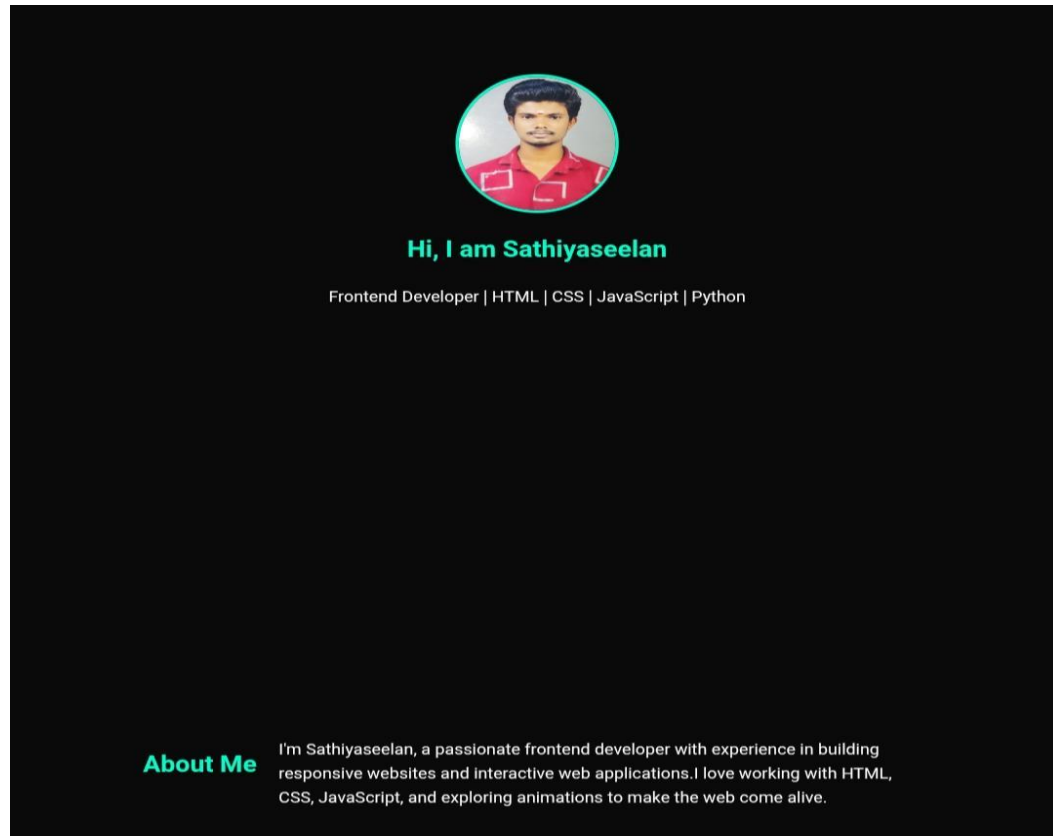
Hi, I am Sathiyaseelan

Frontend Developer | HTML | CSS | JavaScript | Python

About Me

I'm Sathiyaseelan, a passionate frontend developer with experience in building responsive websites and interactive web applications.I love working with HTML, CSS, JavaScript, and exploring animations to make the web come alive.